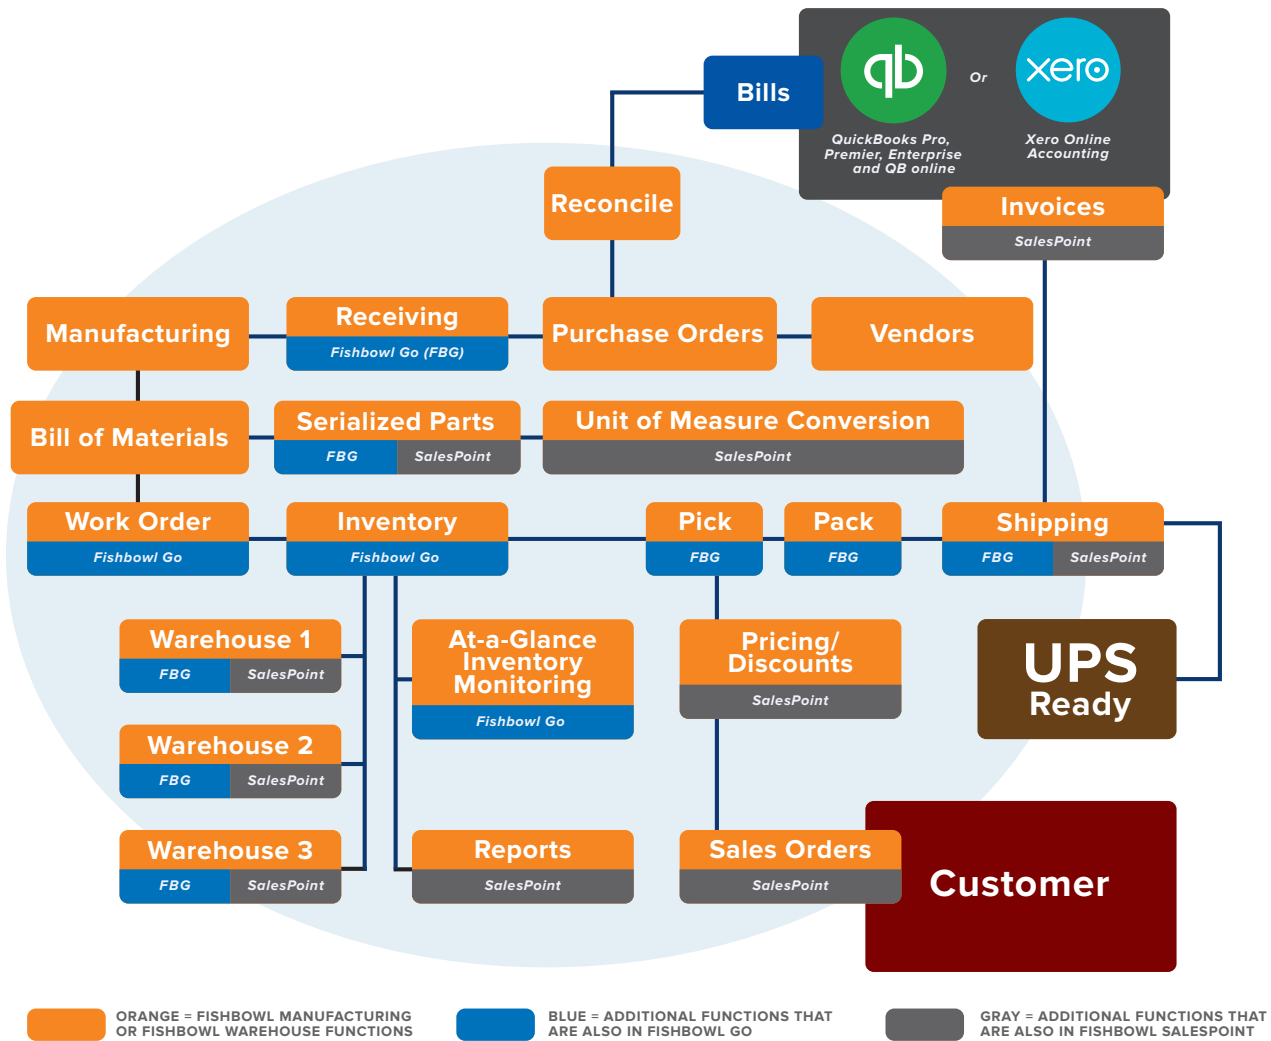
Bills

qb

Or

xero

QuickBooks Pro, Premier, Enterprise and QB online

Xero Online Accounting

Reconcile

Invoices
SalesPoint

Manufacturing

Receiving
Fishbowl Go (FBG)

Purchase Orders

Vendors

Bill of Materials

Serialized Parts
FBG SalesPoint

Unit of Measure Conversion
SalesPoint

Work Order
Fishbowl Go

Inventory
Fishbowl Go

Pick
FBG

Pack
FBG

Shipping
FBG SalesPoint

Warehouse 1
FBG SalesPoint

At-a-Glance Inventory Monitoring
Fishbowl Go

Pricing/ Discounts
SalesPoint

UPS Ready

Warehouse 2
FBG SalesPoint

Warehouse 3
FBG SalesPoint

Reports
SalesPoint

Sales Orders
SalesPoint

Customer

ORANGE = FISHBOWL MANUFACTURING OR FISHBOWL WAREHOUSE FUNCTIONS

BLUE = ADDITIONAL FUNCTIONS THAT ARE ALSO IN FISHBOWL GO

GRAY = ADDITIONAL FUNCTIONS THAT ARE ALSO IN FISHBOWL SALESPOINT